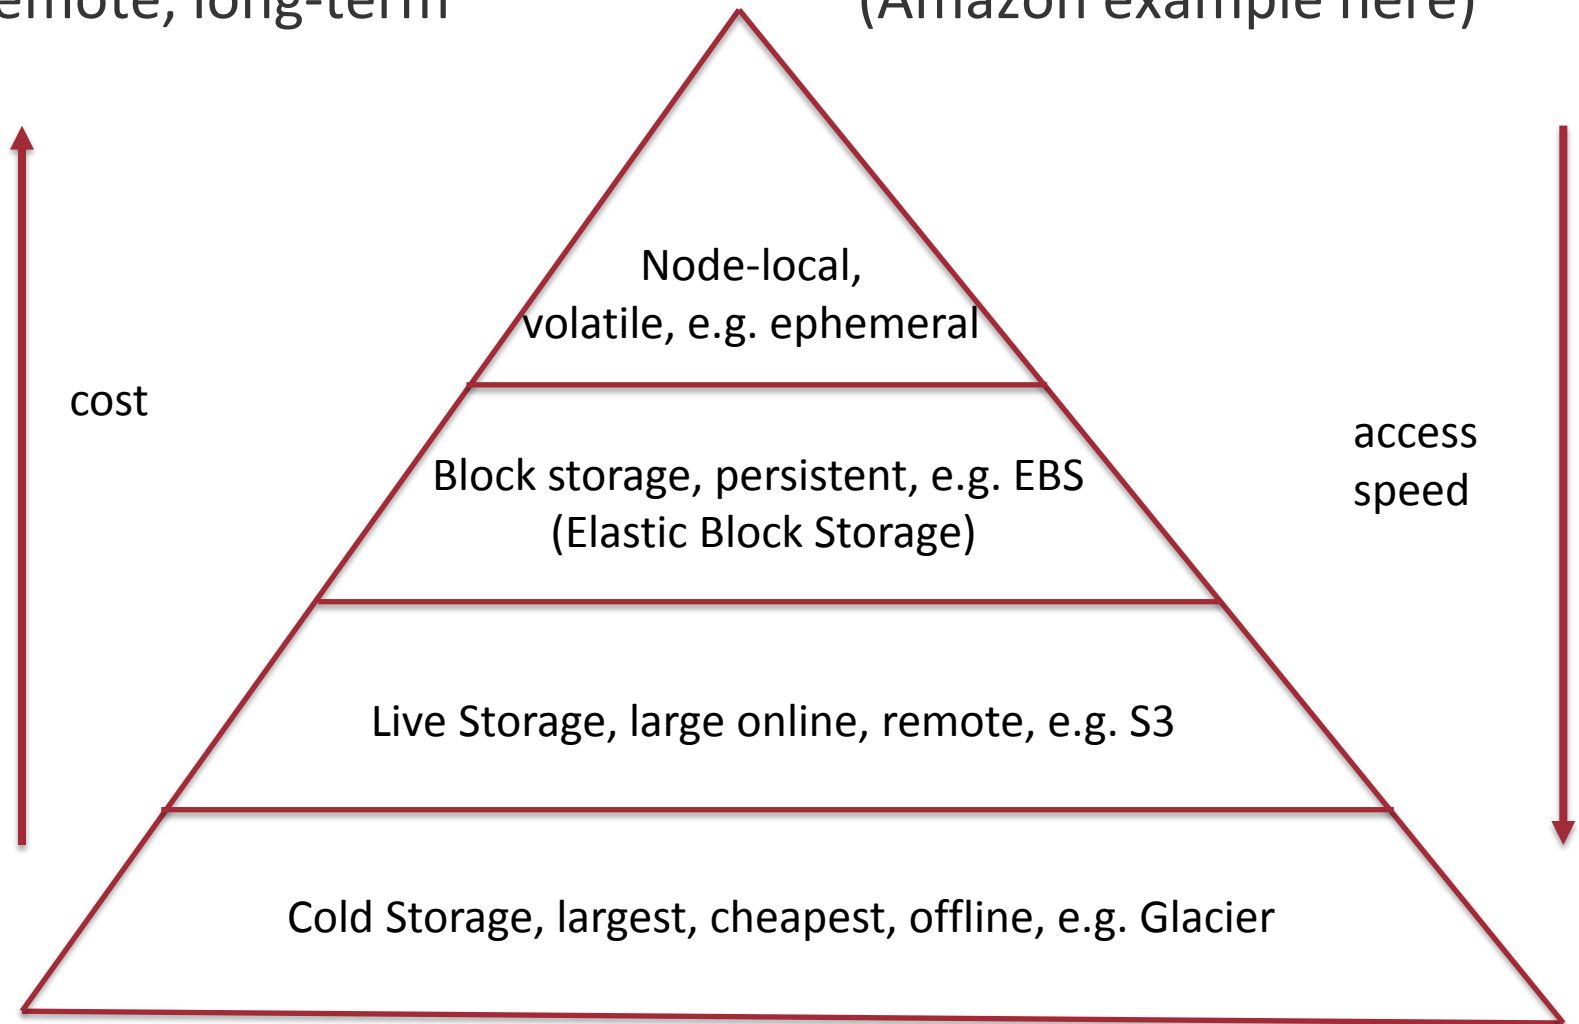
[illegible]emote, long-term

(Amazon example here)

Node-local, volatile, e.g. ephemeral

cost

Block storage, persistent, e.g. EBS (Elastic Block Storage)

access speed

Live Storage, large online, remote, e.g. S3

Cold Storage, largest, cheapest, offline, e.g. Glacier